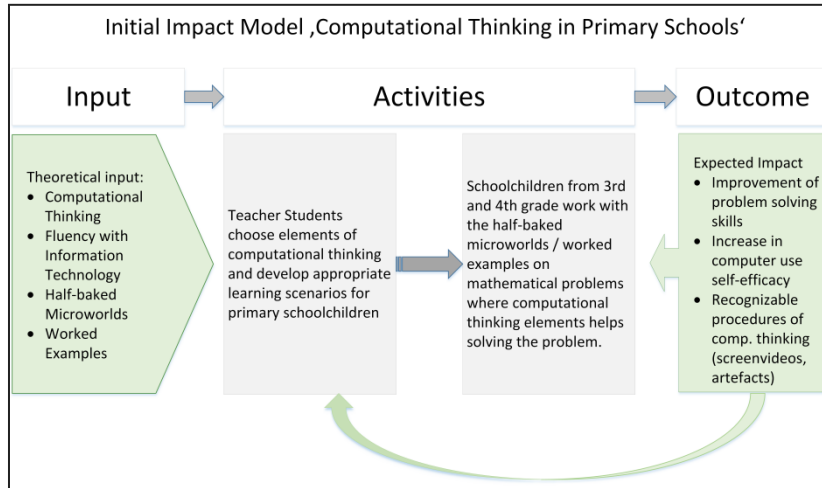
Initial Impact Model ‚Computational Thinking in Primary Schools‘

Input

Activities

Outcome

Theoretical input:
- Computational Thinking
- Fluency with Information Technology
- Half-baked Microworlds
- Worked Examples

Teacher Students choose elements of computational thinking and develop appropriate learning scenarios for primary schoolchildren

Schoolchildren from 3rd and 4th grade work with the half-baked microworlds / worked examples on mathematical problems where computational thinking elements helps solving the problem.

Expected Impact
- Improvement of problem solving skills
- Increase in computer use self-efficacy
- Recognizable procedures of comp. thinking (screenvideos, artefacts)